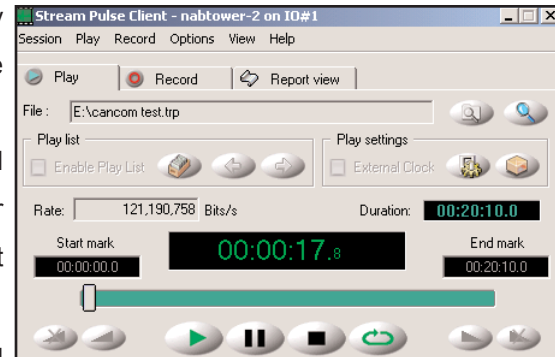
Stream Pulse Client - nabtower-2 on IO#1

Session Play Record Options View Help

Play
Record
Report view

File : E:\cancom test.trp

Play list
Enable Play List

Play settings
External Clock

Rate: 121,190,758 Bits/s
Duration: 00:20:10.0

Start mark
00:00:00.0

00:00:17.8

End mark
00:20:10.0